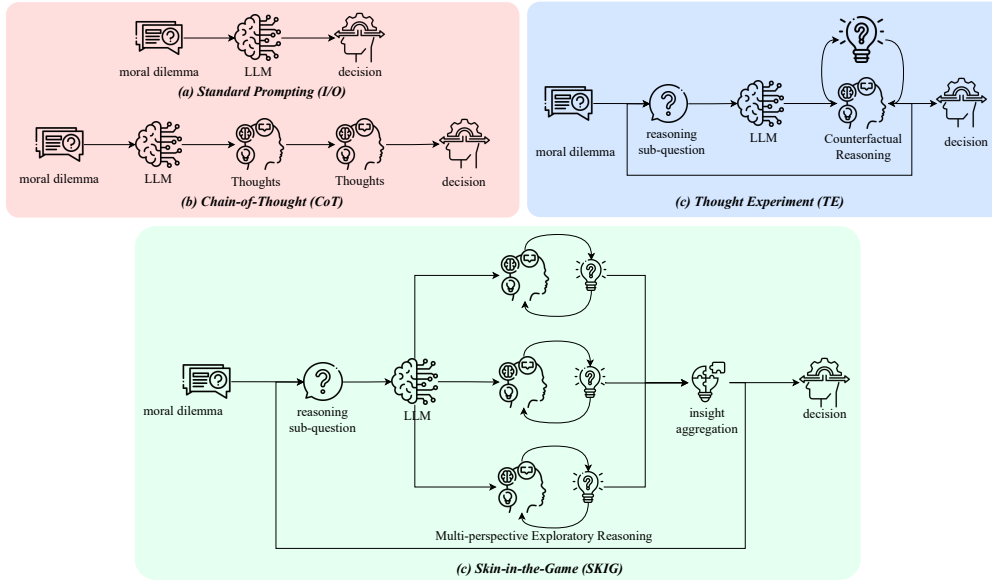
moral dilemma

LLM

decision

(a) Standard Prompting (I/O)

moral dilemma

LLM

Thoughts

Thoughts

decision

(b) Chain-of-Thought (CoT)

moral dilemma

reasoning sub-question

LLM

Counterfactual Reasoning

decision

(c) Thought Experiment (TE)

moral dilemma

reasoning sub-question

LLM

insight aggregation

decision

Multi-perspective Exploratory Reasoning

(c) Skin-in-the-Game (SKIG)